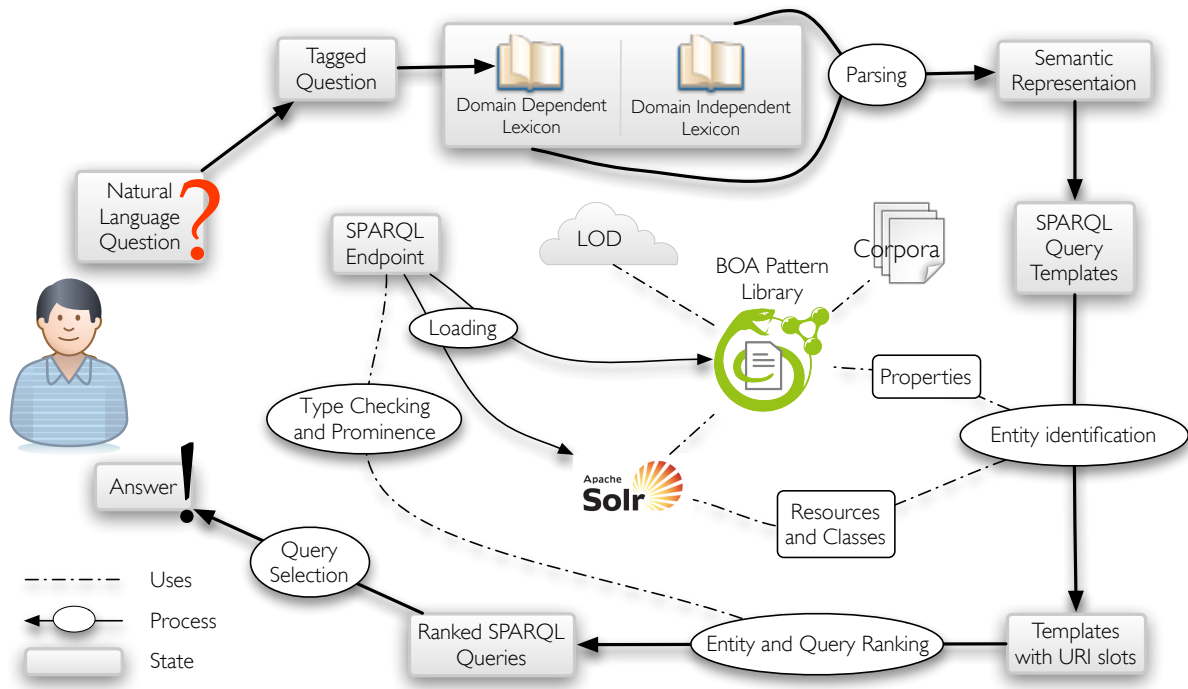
Tagged Question

Domain Dependent Lexicon

Domain Independent Lexicon

Parsing

Semantic Representaion

Natural Language Question ?

SPARQL Endpoint

LOD

Corpora

BOA Pattern Library

SPARQL Query Templates

Loading

Properties

Type Checking and Prominence

Entity identification

Answer !

Apache Solr

Resources and Classes

Query Selection

Uses

Process

State

Ranked SPARQL Queries

Entity and Query Ranking

Templates with URI slots